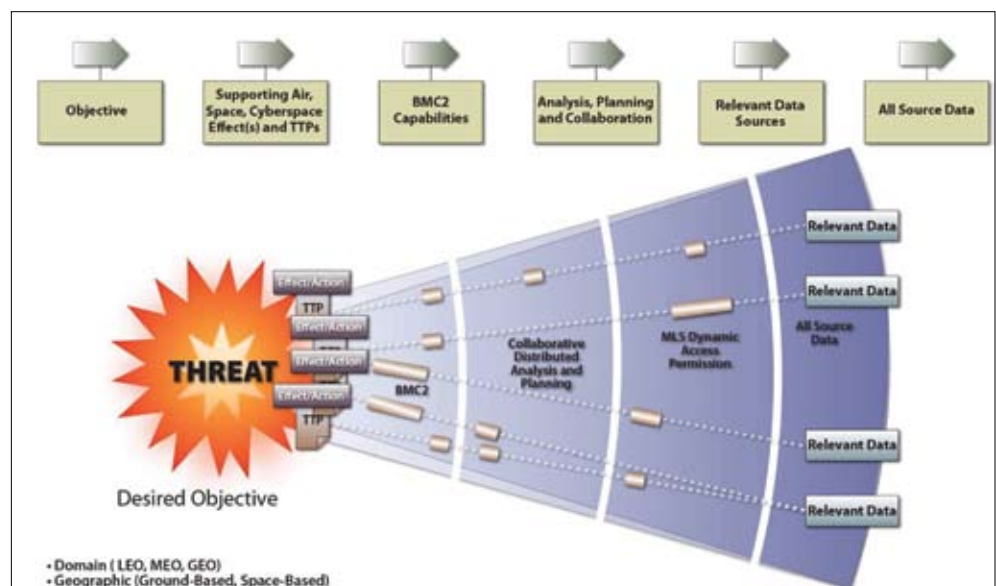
Objective

Supporting Air, Space, Cyberspace Effect(s) and TTPs

BMC2 Capabilities

Analysis, Planning and Collaboration

Relevant Data Sources

All Source Data

Relevant Data

Relevant Data

Relevant Data

Relevant Data

Effect/Action

TTP

Effect/Action

TTP

Effect/Action

TTP

Effect/Action

TTP

THREAT

BMC2

Collaborative Distributed Analysis and Planning

MLS Dynamic Access Permission

All Source Data

Desired Objective

• Domain ( LEO, MEO, GEO)
• Geographic (Ground-Based, Space-Based)